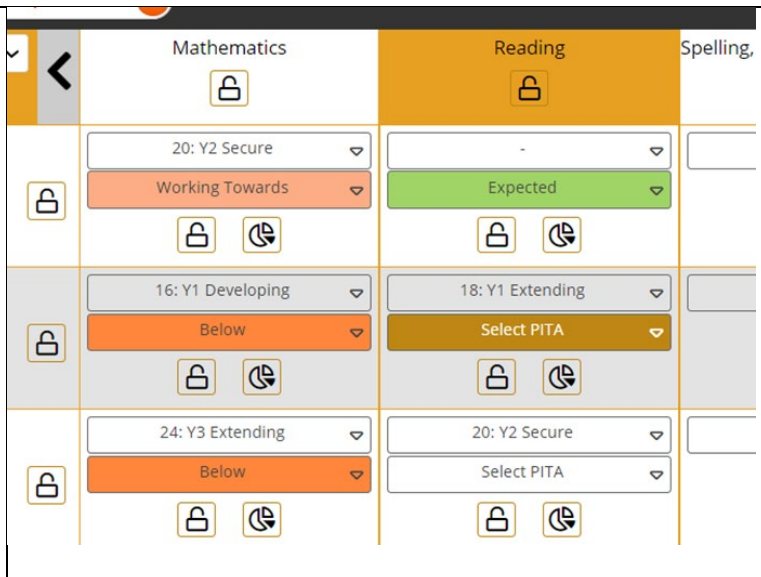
| | Mathematics | Reading | Spelling, |
|---|---|---|---|
| | 20: Y2 Secure<br>Working Towards | -<br>Expected | |
| | 16: Y1 Developing<br>Below | 18: Y1 Extending<br>Select PITA | |
| | 24: Y3 Extending<br>Below | 20: Y2 Secure<br>Select PITA | |